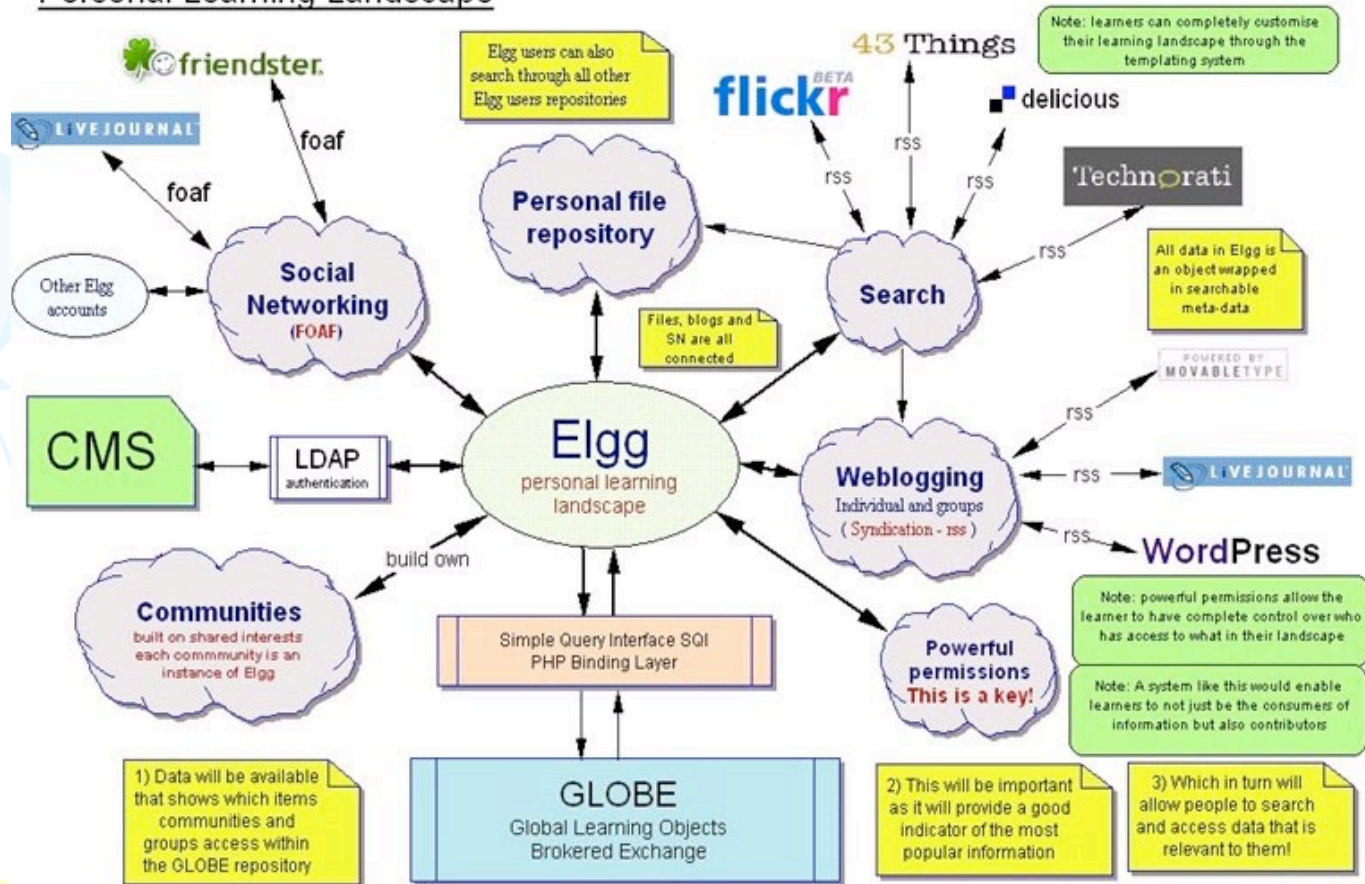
Personal Learning Landscape

friendster

LIVEJOURNAL

foaf

foaf

Elgg users can also search through all other Elgg users repositories

43 Things

flickr BETA

delicious

Note: learners can completely customise their learning landscape through the templating system

rss

rss

rss

Technorati

rss

Personal file repository

Social Networking (FOAF)

Other Elgg accounts

Search

All data in Elgg is an object wrapped in searchable meta-data

Files, blogs and SN are all connected

POWERED BY MOVABLETYPE

rss

CMS

LDAP authentication

Elgg personal learning landscape

Weblogging Individual and groups ( Syndication - rss )

rss

LIVEJOURNAL

rss

WordPress

build own

Communities built on shared interests each commmunity is an instance of Elgg

Simple Query Interface SQI PHP Binding Layer

Powerful permissions This is a key!

Note: powerful permissions allow the learner to have complete control over who has access to what in their landscape

Note: A system like this would enable learners to not just be the consumers of information but also contributors

1) Data will be available that shows which items communities and groups access within the GLOBE repository

GLOBE Global Learning Objects Brokered Exchange

2) This will be important as it will provide a good indicator of the most popular information

3) Which in turn will allow people to search and access data that is relevant to them!